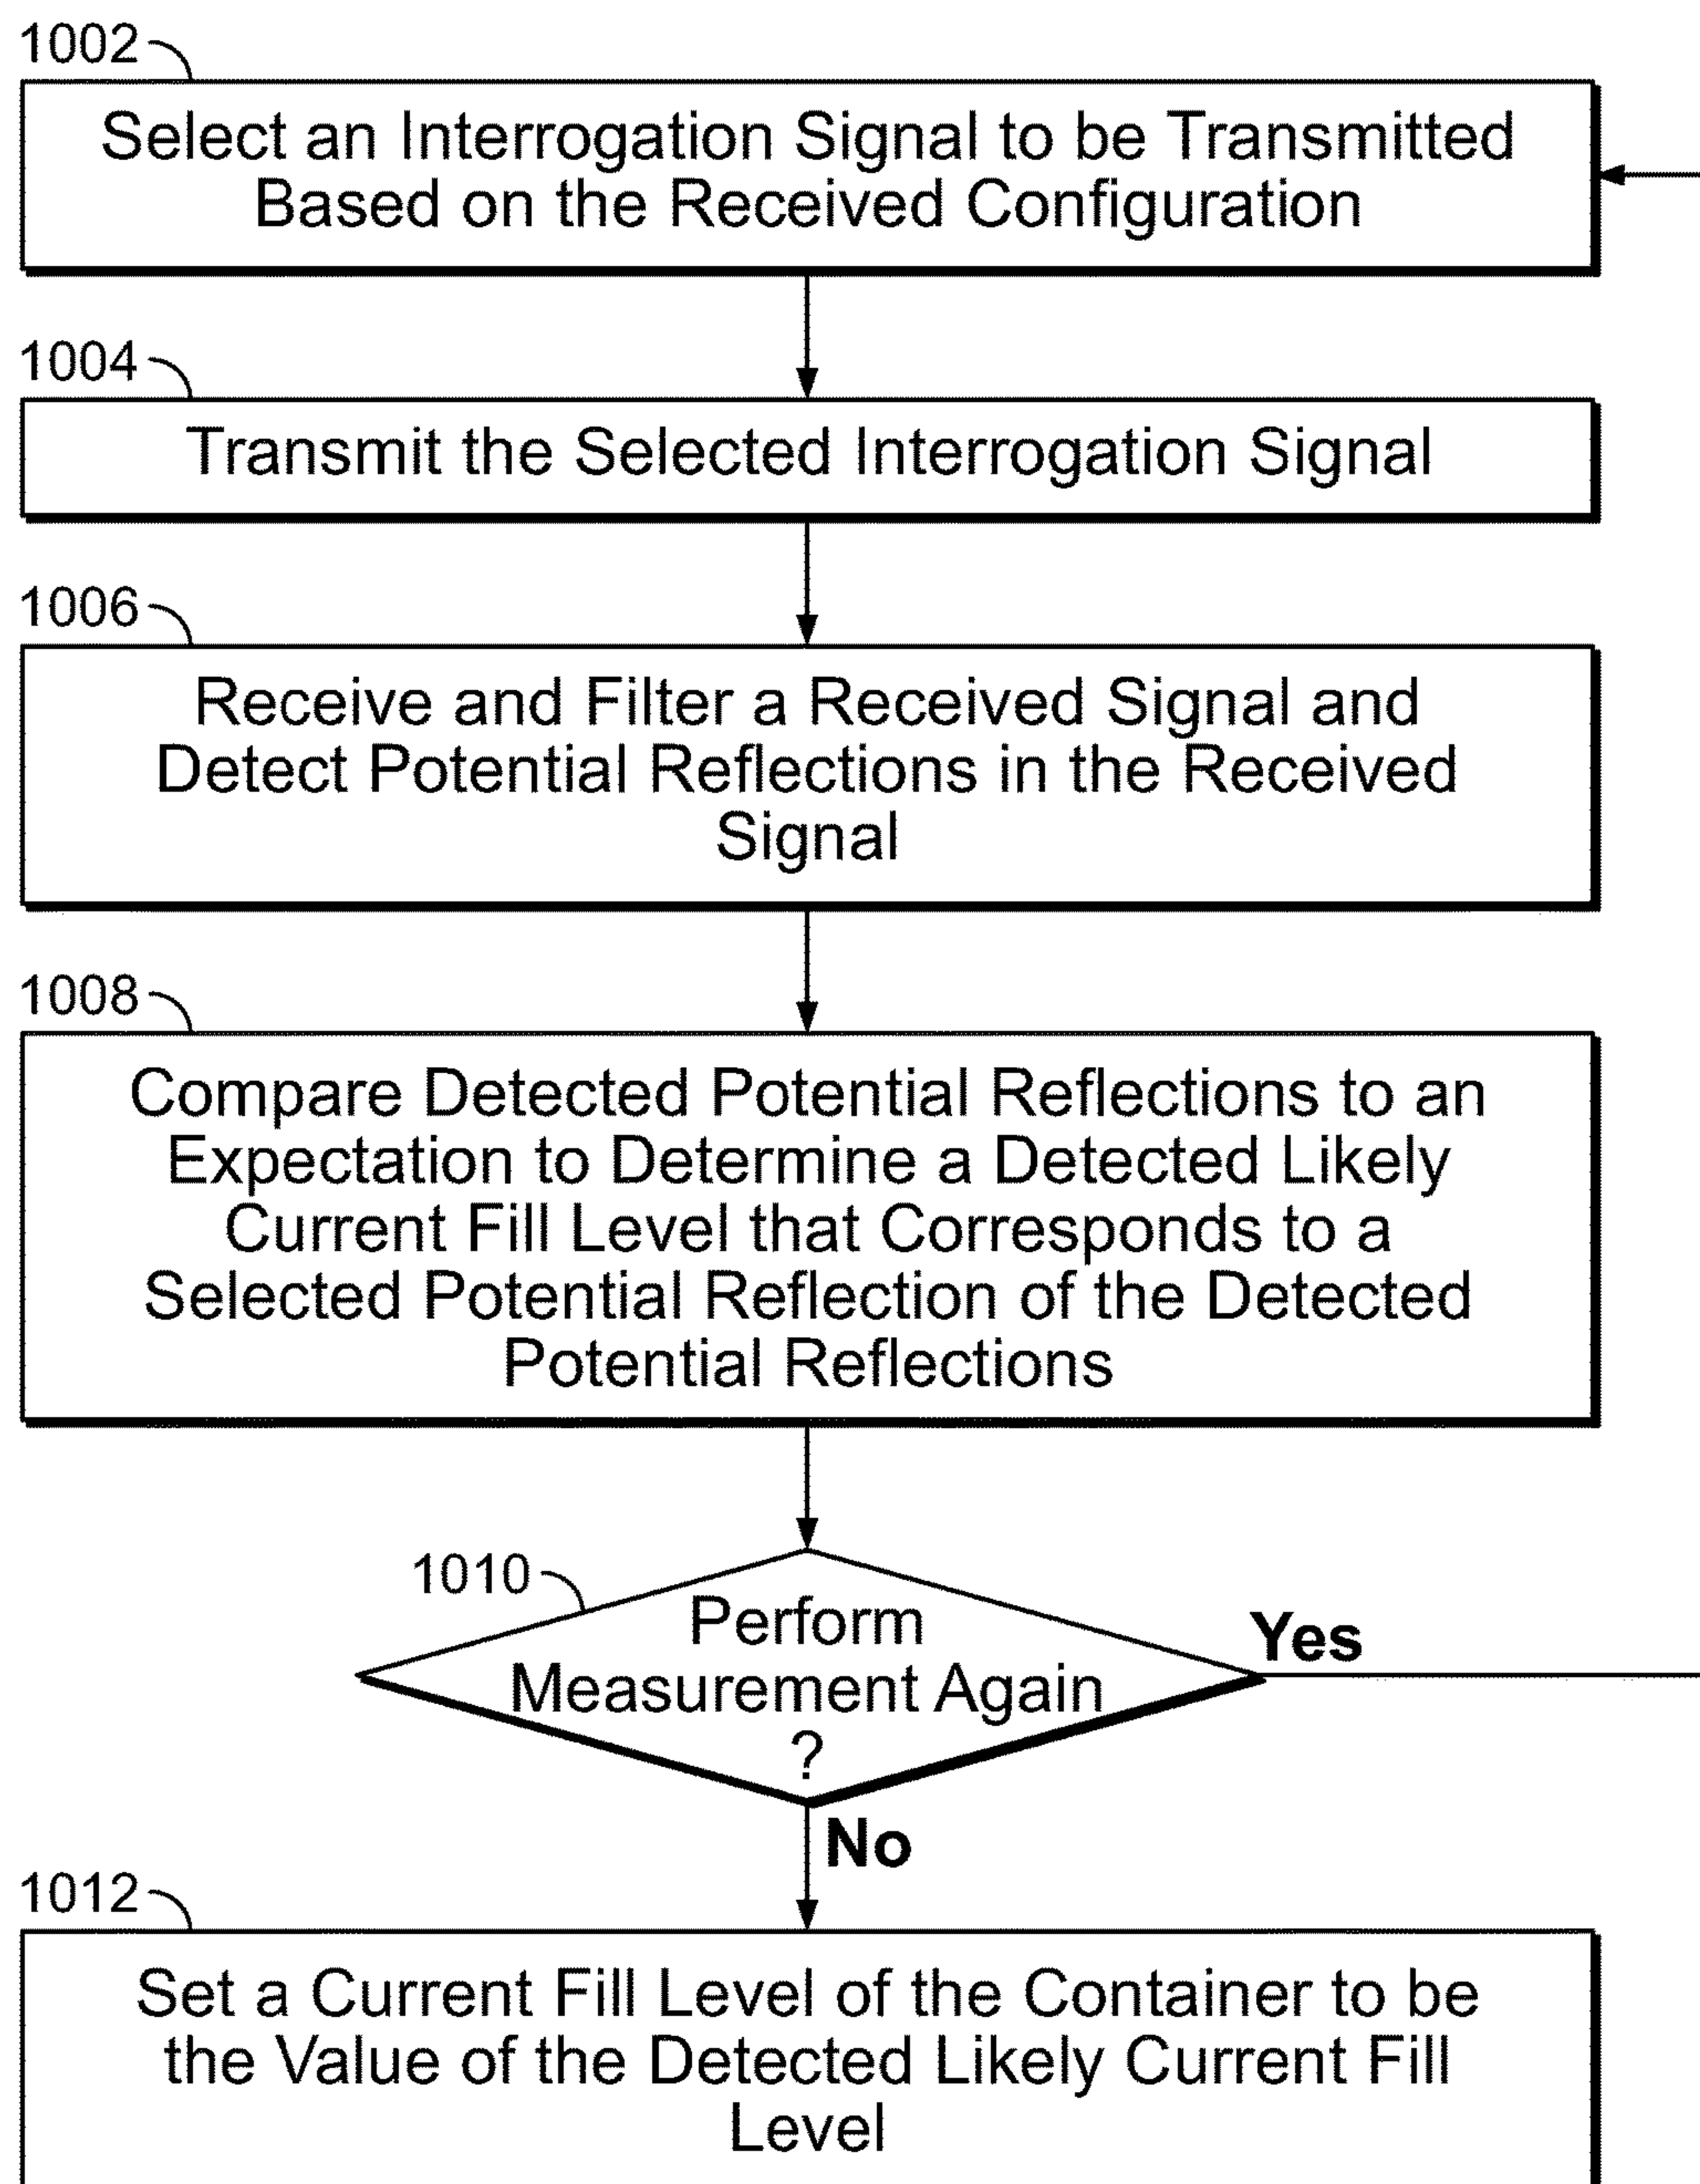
1002

Select an Interrogation Signal to be Transmitted Based on the Received Configuration

1004

Transmit the Selected Interrogation Signal

1006

Receive and Filter a Received Signal and Detect Potential Reflections in the Received Signal

1008

Compare Detected Potential Reflections to an Expectation to Determine a Detected Likely Current Fill Level that Corresponds to a Selected Potential Reflection of the Detected Potential Reflections

1010

Perform Measurement Again ?

Yes

No

1012

Set a Current Fill Level of the Container to be the Value of the Detected Likely Current Fill Level